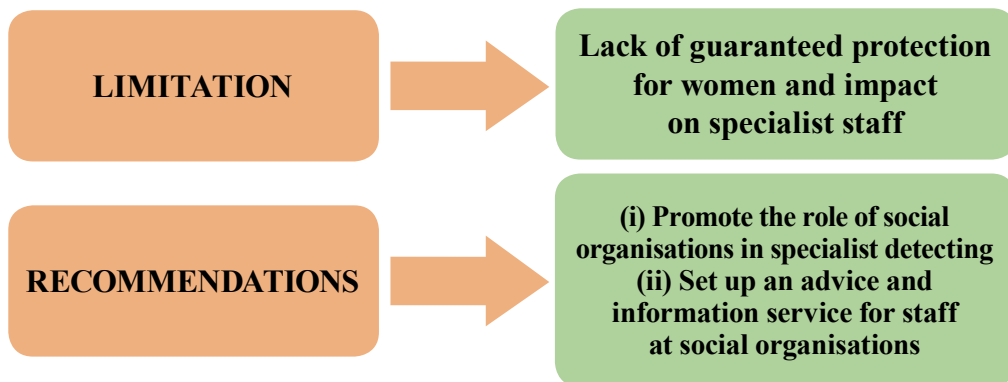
LIMITATION

Lack of guaranteed protection for women and impact on specialist staff

RECOMMENDATIONS

(i) Promote the role of social organisations in specialist detecting
(ii) Set up an advice and information service for staff at social organisations